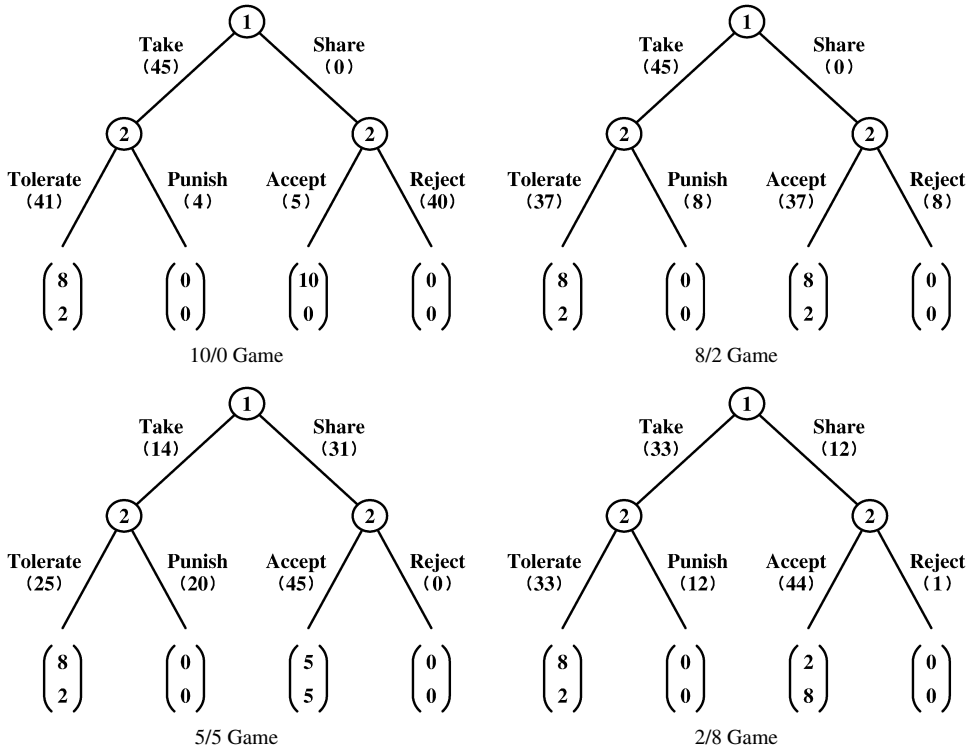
1
Take (45)
Share (0)
2
2
Tolerate (41)
Punish (4)
Accept (5)
Reject (40)
$\begin{pmatrix} 8 \\ 2 \end{pmatrix}$ $\begin{pmatrix} 0 \\ 0 \end{pmatrix}$ $\begin{pmatrix} 10 \\ 0 \end{pmatrix}$ $\begin{pmatrix} 0 \\ 0 \end{pmatrix}$
10/0 Game

1
Take (45)
Share (0)
2
2
Tolerate (37)
Punish (8)
Accept (37)
Reject (8)
$\begin{pmatrix} 8 \\ 2 \end{pmatrix}$ $\begin{pmatrix} 0 \\ 0 \end{pmatrix}$ $\begin{pmatrix} 8 \\ 2 \end{pmatrix}$ $\begin{pmatrix} 0 \\ 0 \end{pmatrix}$
8/2 Game

1
Take (14)
Share (31)
2
2
Tolerate (25)
Punish (20)
Accept (45)
Reject (0)
$\begin{pmatrix} 8 \\ 2 \end{pmatrix}$ $\begin{pmatrix} 0 \\ 0 \end{pmatrix}$ $\begin{pmatrix} 5 \\ 5 \end{pmatrix}$ $\begin{pmatrix} 0 \\ 0 \end{pmatrix}$
5/5 Game

1
Take (33)
Share (12)
2
2
Tolerate (33)
Punish (12)
Accept (44)
Reject (1)
$\begin{pmatrix} 8 \\ 2 \end{pmatrix}$ $\begin{pmatrix} 0 \\ 0 \end{pmatrix}$ $\begin{pmatrix} 2 \\ 8 \end{pmatrix}$ $\begin{pmatrix} 0 \\ 0 \end{pmatrix}$
2/8 Game